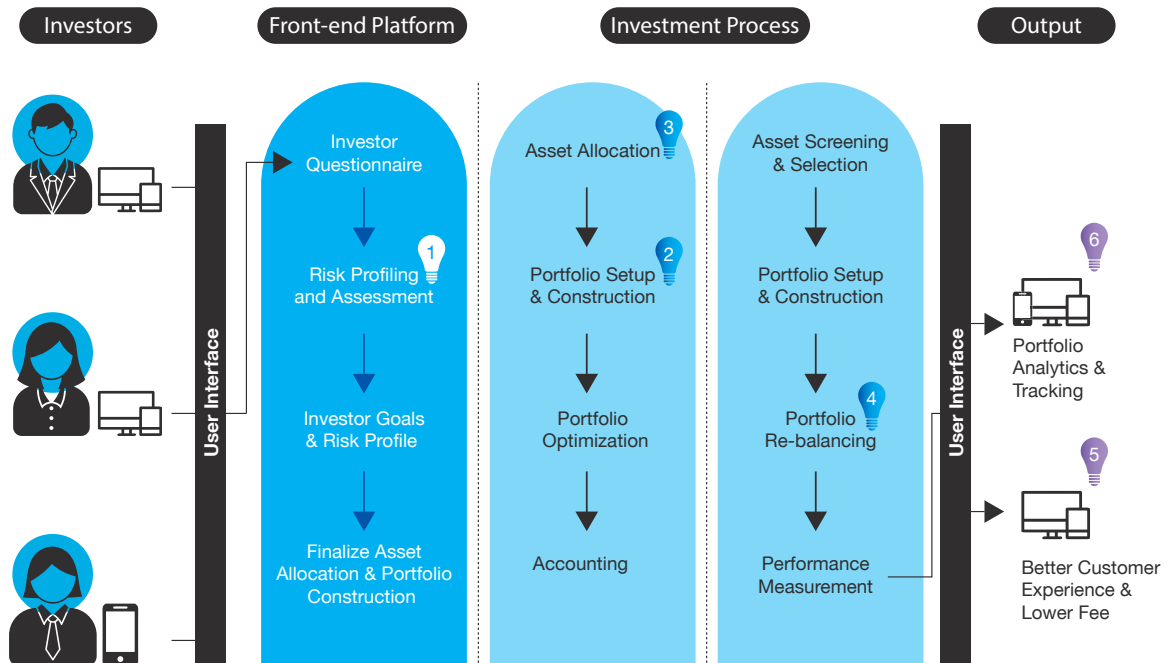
Investors

Front-end Platform

Investment Process

Output

User Interface

Investor Questionnaire

Risk Profiling and Assessment 1

Investor Goals & Risk Profile

Finalize Asset Allocation & Portfolio Construction

Asset Allocation 3

Portfolio Setup & Construction 2

Portfolio Optimization

Accounting

Asset Screening & Selection

Portfolio Setup & Construction

Portfolio Re-balancing 4

Performance Measurement

User Interface

6

Portfolio Analytics & Tracking

5

Better Customer Experience & Lower Fee